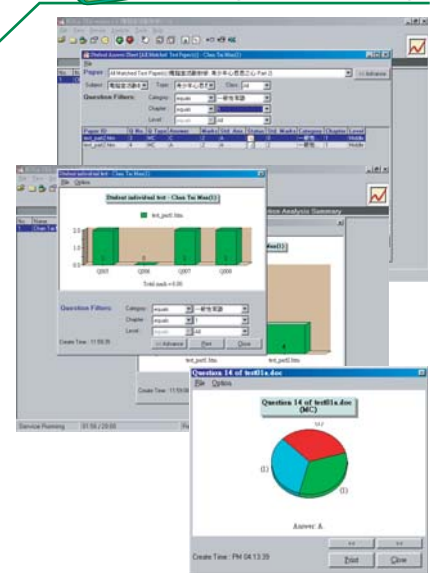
Method Answer Sheet [All Matched Test Paper(s)] - Chan Tai Man(1)

File

Paper

All Matched Test Paper(s) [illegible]

<< Advance

Subject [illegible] Topic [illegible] Class All

Question Filters:

Category: equals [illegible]

Chapter: equals

Level: equals All

| Paper ID | Q. No. | Q. Type | Answer | Marks | Std. Ans. | Status | Std. Marks | Category | Chapter | Level |
|---|---|---|---|---|---|---|---|---|---|---|
| test_part2.htm | 5 | MC | C | 2 | A | X | 0 | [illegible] | 1 | Middle |
| test_part2.htm | 7 | MC | A | 2 | A | | 2 | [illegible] | 1 | Middle |

Student individual test - Chan Tai Man(1)

File Option

Student individual test - Chan Tai Man(1)

test_part2.htm

Q005 Q006 Q007 Q008

Total mark = 6.00

Question Filters:

Category: equals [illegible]

Chapter: equals 1

Level: equals All

<< Advance Print Close

Create Time : 11:55:35

Practice Analysis Summary

test_part2.htm test_part2.htm

Create Time : 11:59:0

Service Running 01:56 / 20:00

Question 14 of test01a.doc

File Option

Question 14 of test01a.doc (MC)

(1)

(1)

Answer: A

Create Time : PM 04:13:39

Print Close